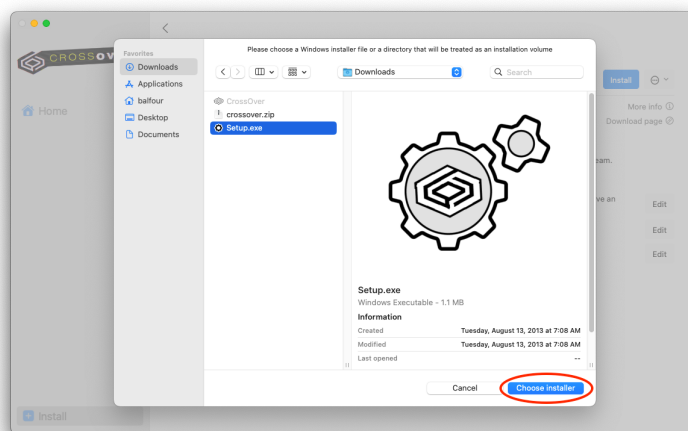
CROSSOV

Home

Install

Install

More info

Download page

eam.

ve an

Edit

Edit

Edit

Please choose a Windows installer file or a directory that will be treated as an installation volume

Favorites

Downloads

Applications

balfour

Desktop

Documents

Downloads

Search

CrossOver

crossover.zip

Setup.exe

Setup.exe

Windows Executable - 1.1 MB

Information

| | |
|---|---|
| Created | Tuesday, August 13, 2013 at 7:08 AM |
| Modified | Tuesday, August 13, 2013 at 7:08 AM |
| Last opened | -- |

Cancel

Choose installer